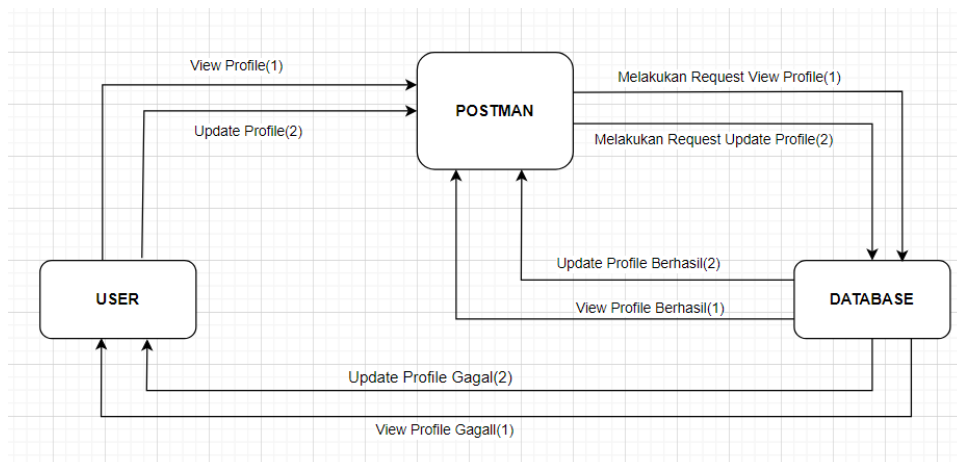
View Profile(1)

Update Profile(2)

POSTMAN

Melakukan Request View Profile(1)

Melakukan Request Update Profile(2)

Update Profile Berhasil(2)

View Profile Berhasil(1)

USER

DATABASE

Update Profile Gagal(2)

View Profile Gagall(1)